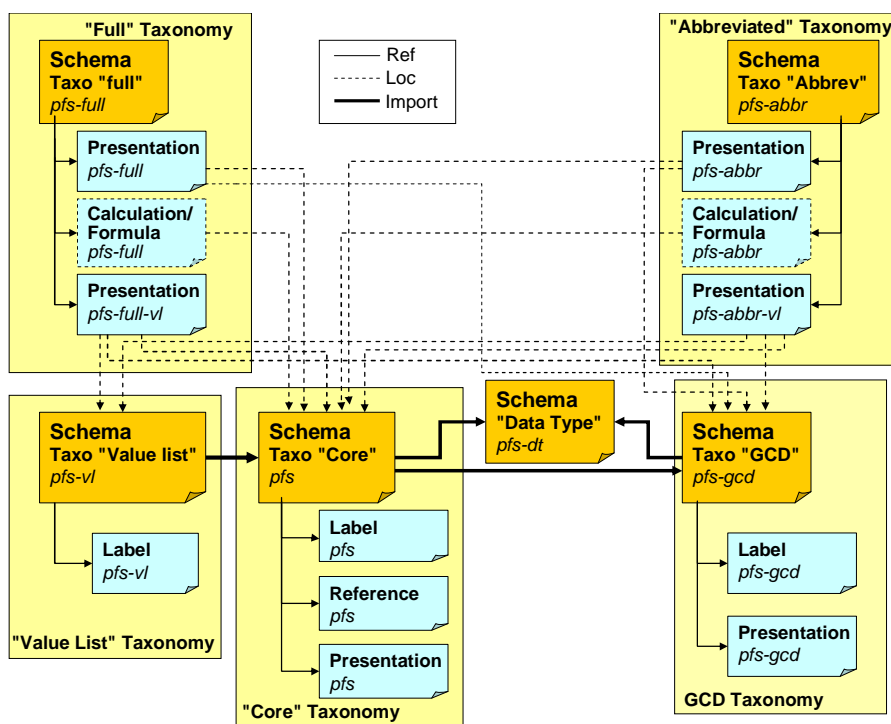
"Full" Taxonomy

Schema
Taxo "full"
pfs-full

Presentation
pfs-full

Calculation/
Formula
pfs-full

Presentation
pfs-full-vl

Ref
Loc
Import

"Abbreviated" Taxonomy

Schema
Taxo "Abbrev"
pfs-abbr

Presentation
pfs-abbr

Calculation/
Formula
pfs-abbr

Presentation
pfs-abbr-vl

Schema
Taxo "Value list"
pfs-vl

Label
pfs-vl

"Value List" Taxonomy

Schema
Taxo "Core"
pfs

Label
pfs

Reference
pfs

Presentation
pfs

"Core" Taxonomy

Schema
"Data Type"
pfs-dt

Schema
Taxo "GCD"
pfs-gcd

Label
pfs-gcd

Presentation
pfs-gcd

GCD Taxonomy